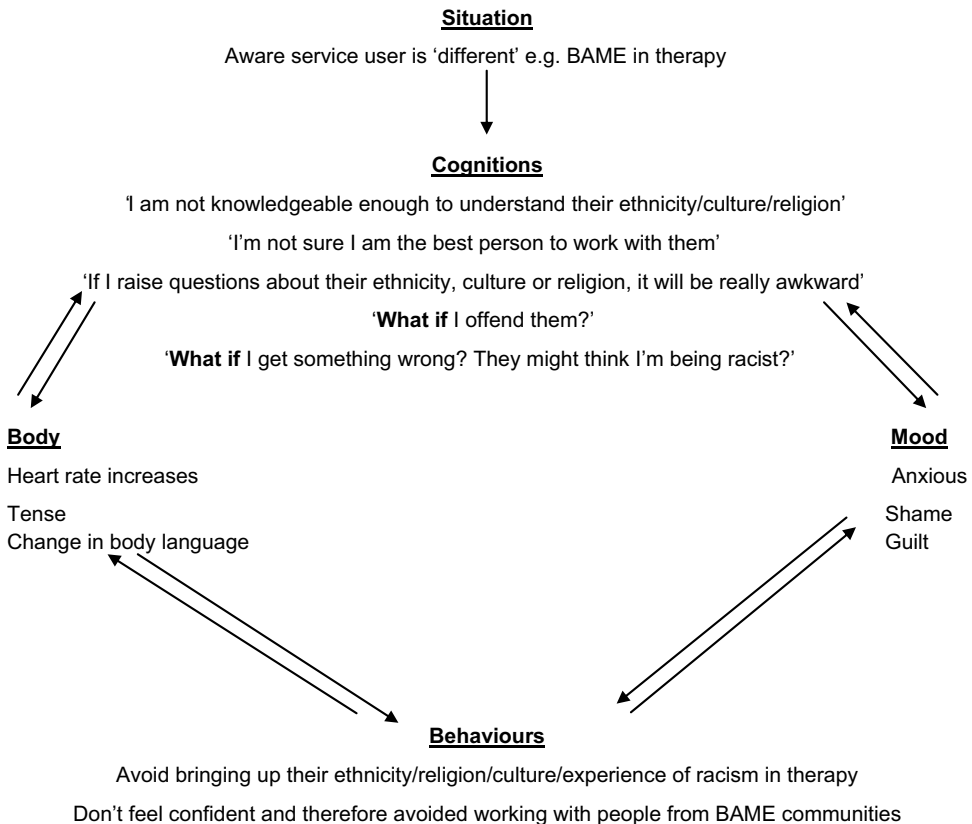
**Situation**

Aware service user is 'different' e.g. BAME in therapy

**Cognitions**

'I am not knowledgeable enough to understand their ethnicity/culture/religion'

'I'm not sure I am the best person to work with them'

'If I raise questions about their ethnicity, culture or religion, it will be really awkward'

'**What if** I offend them?'

'**What if** I get something wrong? They might think I'm being racist?'

**Body**

Heart rate increases

Tense
Change in body language

**Mood**

Anxious

Shame
Guilt

**Behaviours**

Avoid bringing up their ethnicity/religion/culture/experience of racism in therapy

Don't feel confident and therefore avoided working with people from BAME communities